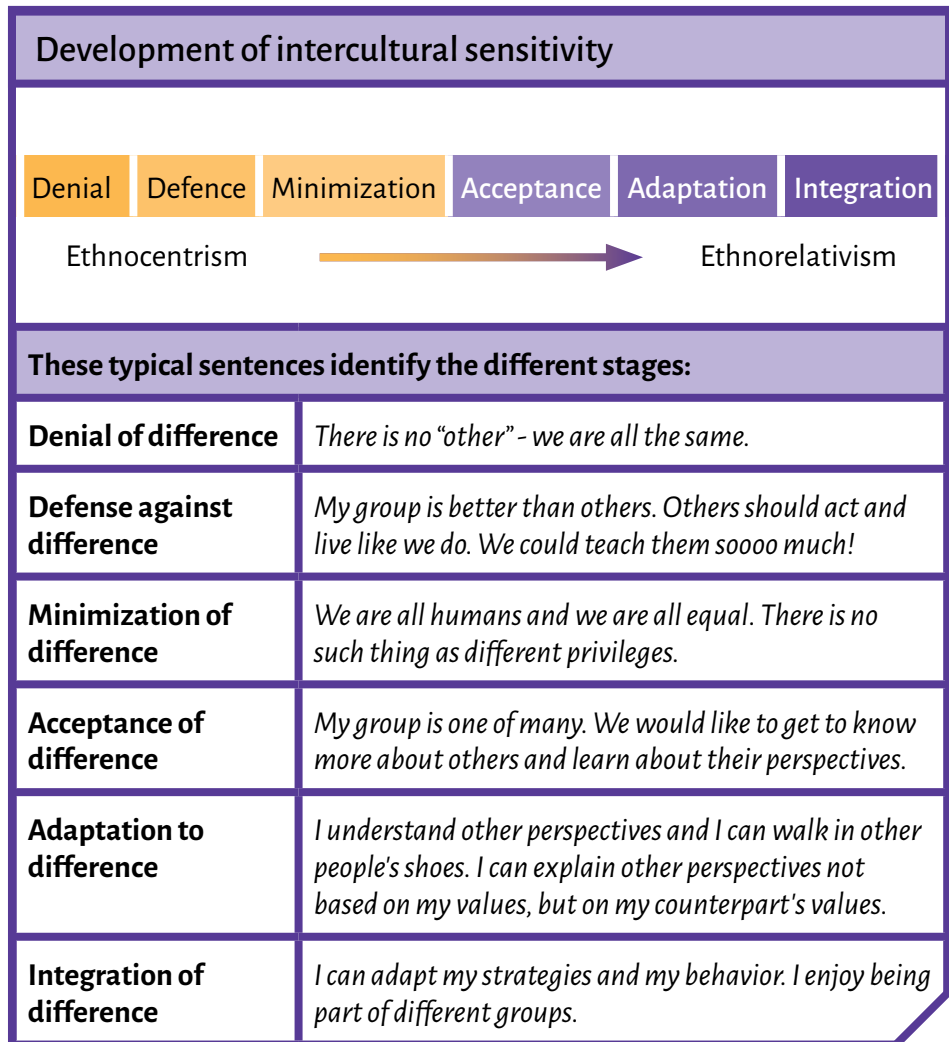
Development of intercultural sensitivity

Denial Defence Minimization Acceptance Adaptation Integration

Ethnocentrism Ethnorelativism

These typical sentences identify the different stages:

| | |
|---|---|
| Denial of difference | There is no "other" - we are all the same. |
| Defense against difference | My group is better than others. Others should act and live like we do. We could teach them soooo much! |
| Minimization of difference | We are all humans and we are all equal. There is no such thing as different privileges. |
| Acceptance of difference | My group is one of many. We would like to get to know more about others and learn about their perspectives. |
| Adaptation to difference | I understand other perspectives and I can walk in other people's shoes. I can explain other perspectives not based on my values, but on my counterpart's values. |
| Integration of difference | I can adapt my strategies and my behavior. I enjoy being part of different groups. |